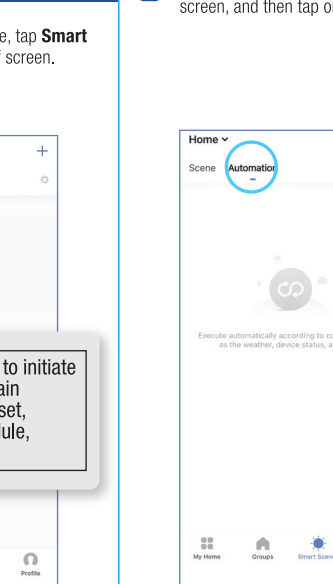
e, tap **Smart** f screen.

+

to initiate ain set, ule,

Profile

screen, and then tap o

Home ⌄

Scene Automatio

Execute automatically according to c as the weather, device status, a

My Home Groups Smart Scen